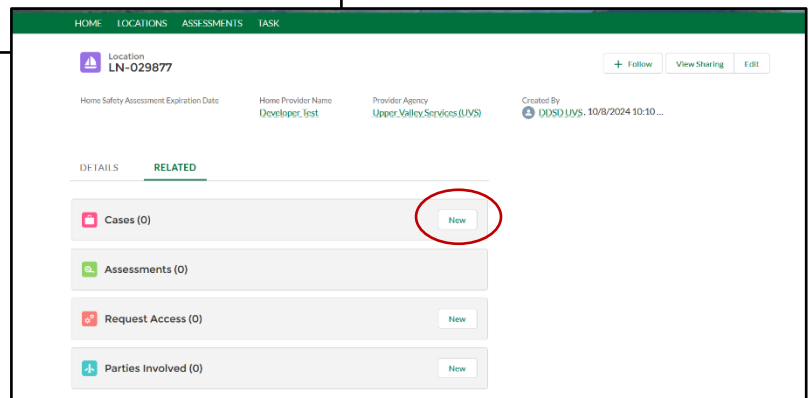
HOME LOCATIONS ASSESSMENTS TASK

Location
LN-029877

+ Follow View Sharing Edit

Home Safety Assessment Expiration Date

Home Provider Name
Developer Test

Provider Agency
Upper Valley Services (UVS)

Created By
DDSD UVS, 10/8/2024 10:10 ...

DETAILS RELATED

Cases (0) New

Assessments (0)

Request Access (0) New

Parties Involved (0) New